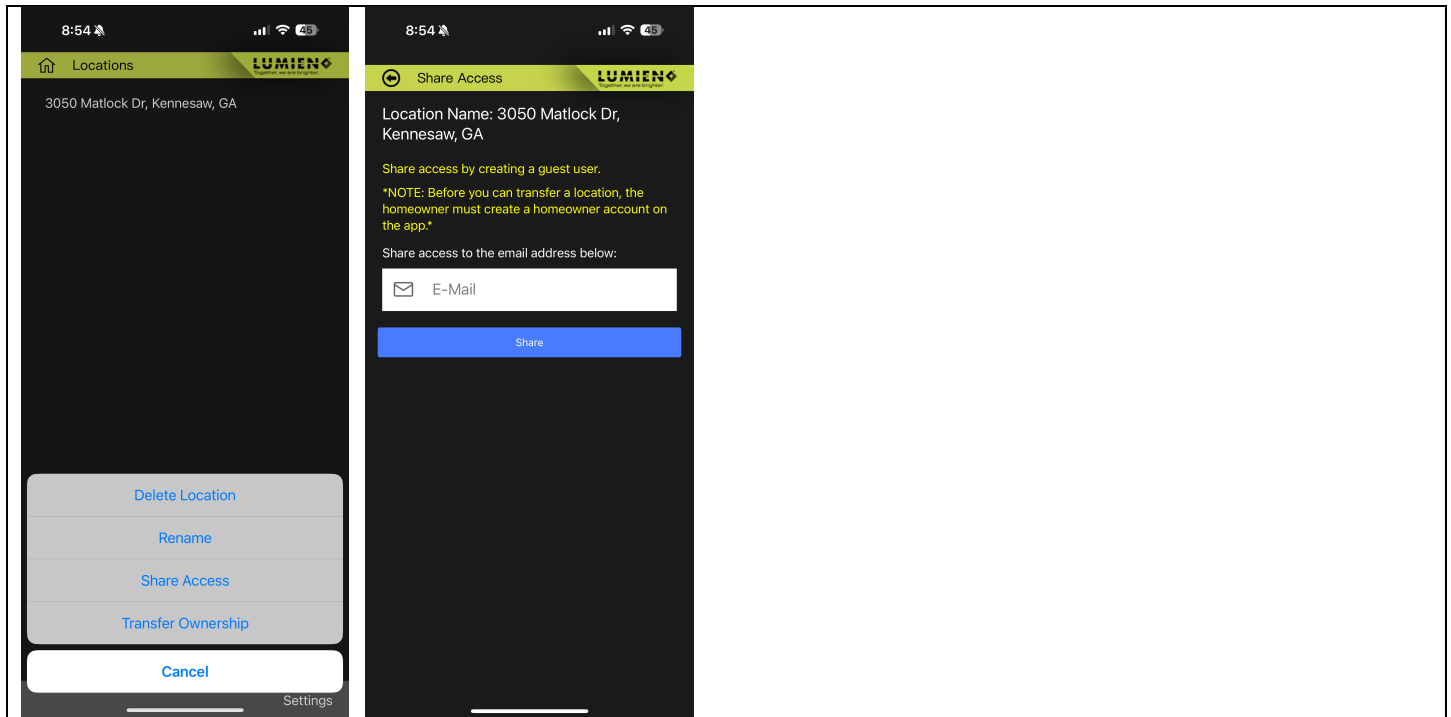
8:54

45

Locations

LUMIEN

Together we are brighter.

3050 Matlock Dr, Kennesaw, GA

Delete Location

Rename

Share Access

Transfer Ownership

Cancel

Settings

8:54

45

Share Access

LUMIEN

Together we are brighter.

Location Name: 3050 Matlock Dr, Kennesaw, GA

Share access by creating a guest user.

*NOTE: Before you can transfer a location, the homeowner must create a homeowner account on the app.*

Share access to the email address below:

E-Mail

Share